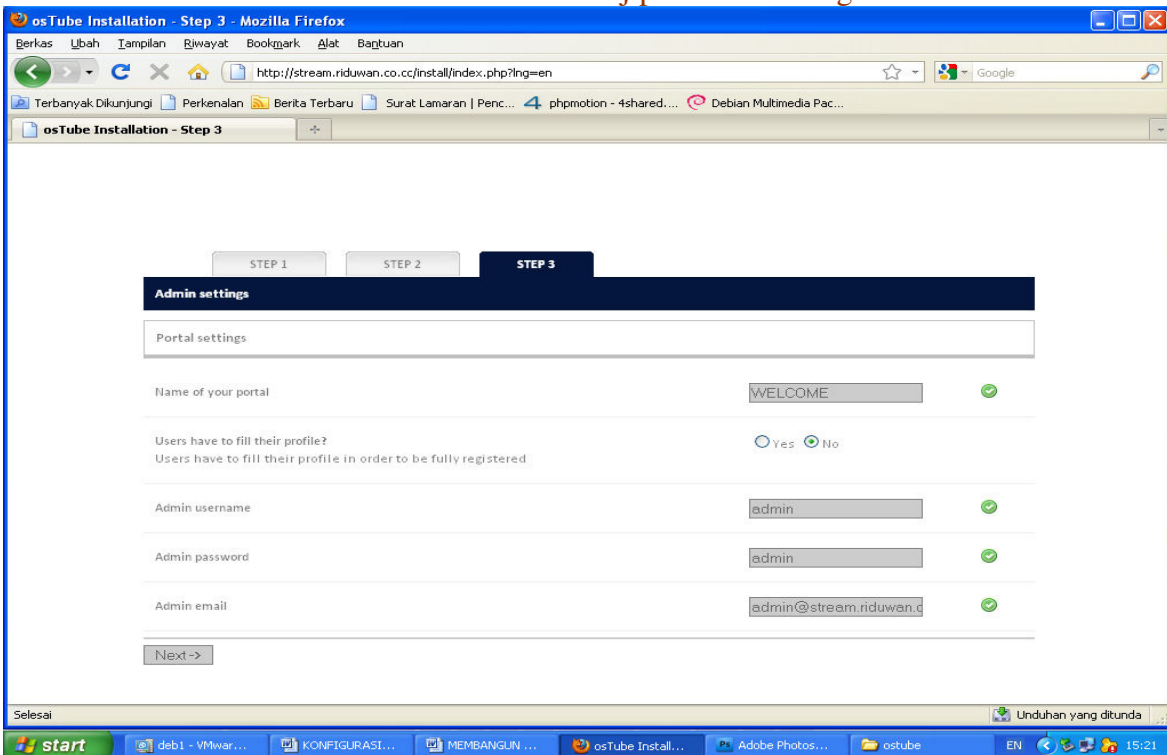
osTube Installation - Step 3 - Mozilla Firefox

Berkas Ubah Tampilan Riwayat Bookmark Alat Bantuan

http://stream.riduwan.co.cc/install/index.php?lng=en

Google

Terbanyak Dikunjungi Perkenalan Berita Terbaru Surat Lamaran | Penc... phpmotion - 4shared.... Debian Multimedia Pac...

osTube Installation - Step 3

STEP 1 STEP 2 STEP 3

Admin settings

Portal settings

Name of your portal WELCOME

Users have to fill their profile?
Users have to fill their profile in order to be fully registered

Yes No

Admin username admin

Admin password admin

Admin email admin@stream.riduwan.c

Next->

Selesai

Unduhan yang ditunda

start deb1 - VMwar... KONFIGURASI... MEMBANGUN ... osTube Install... Adobe Photos... ostube EN 15:21